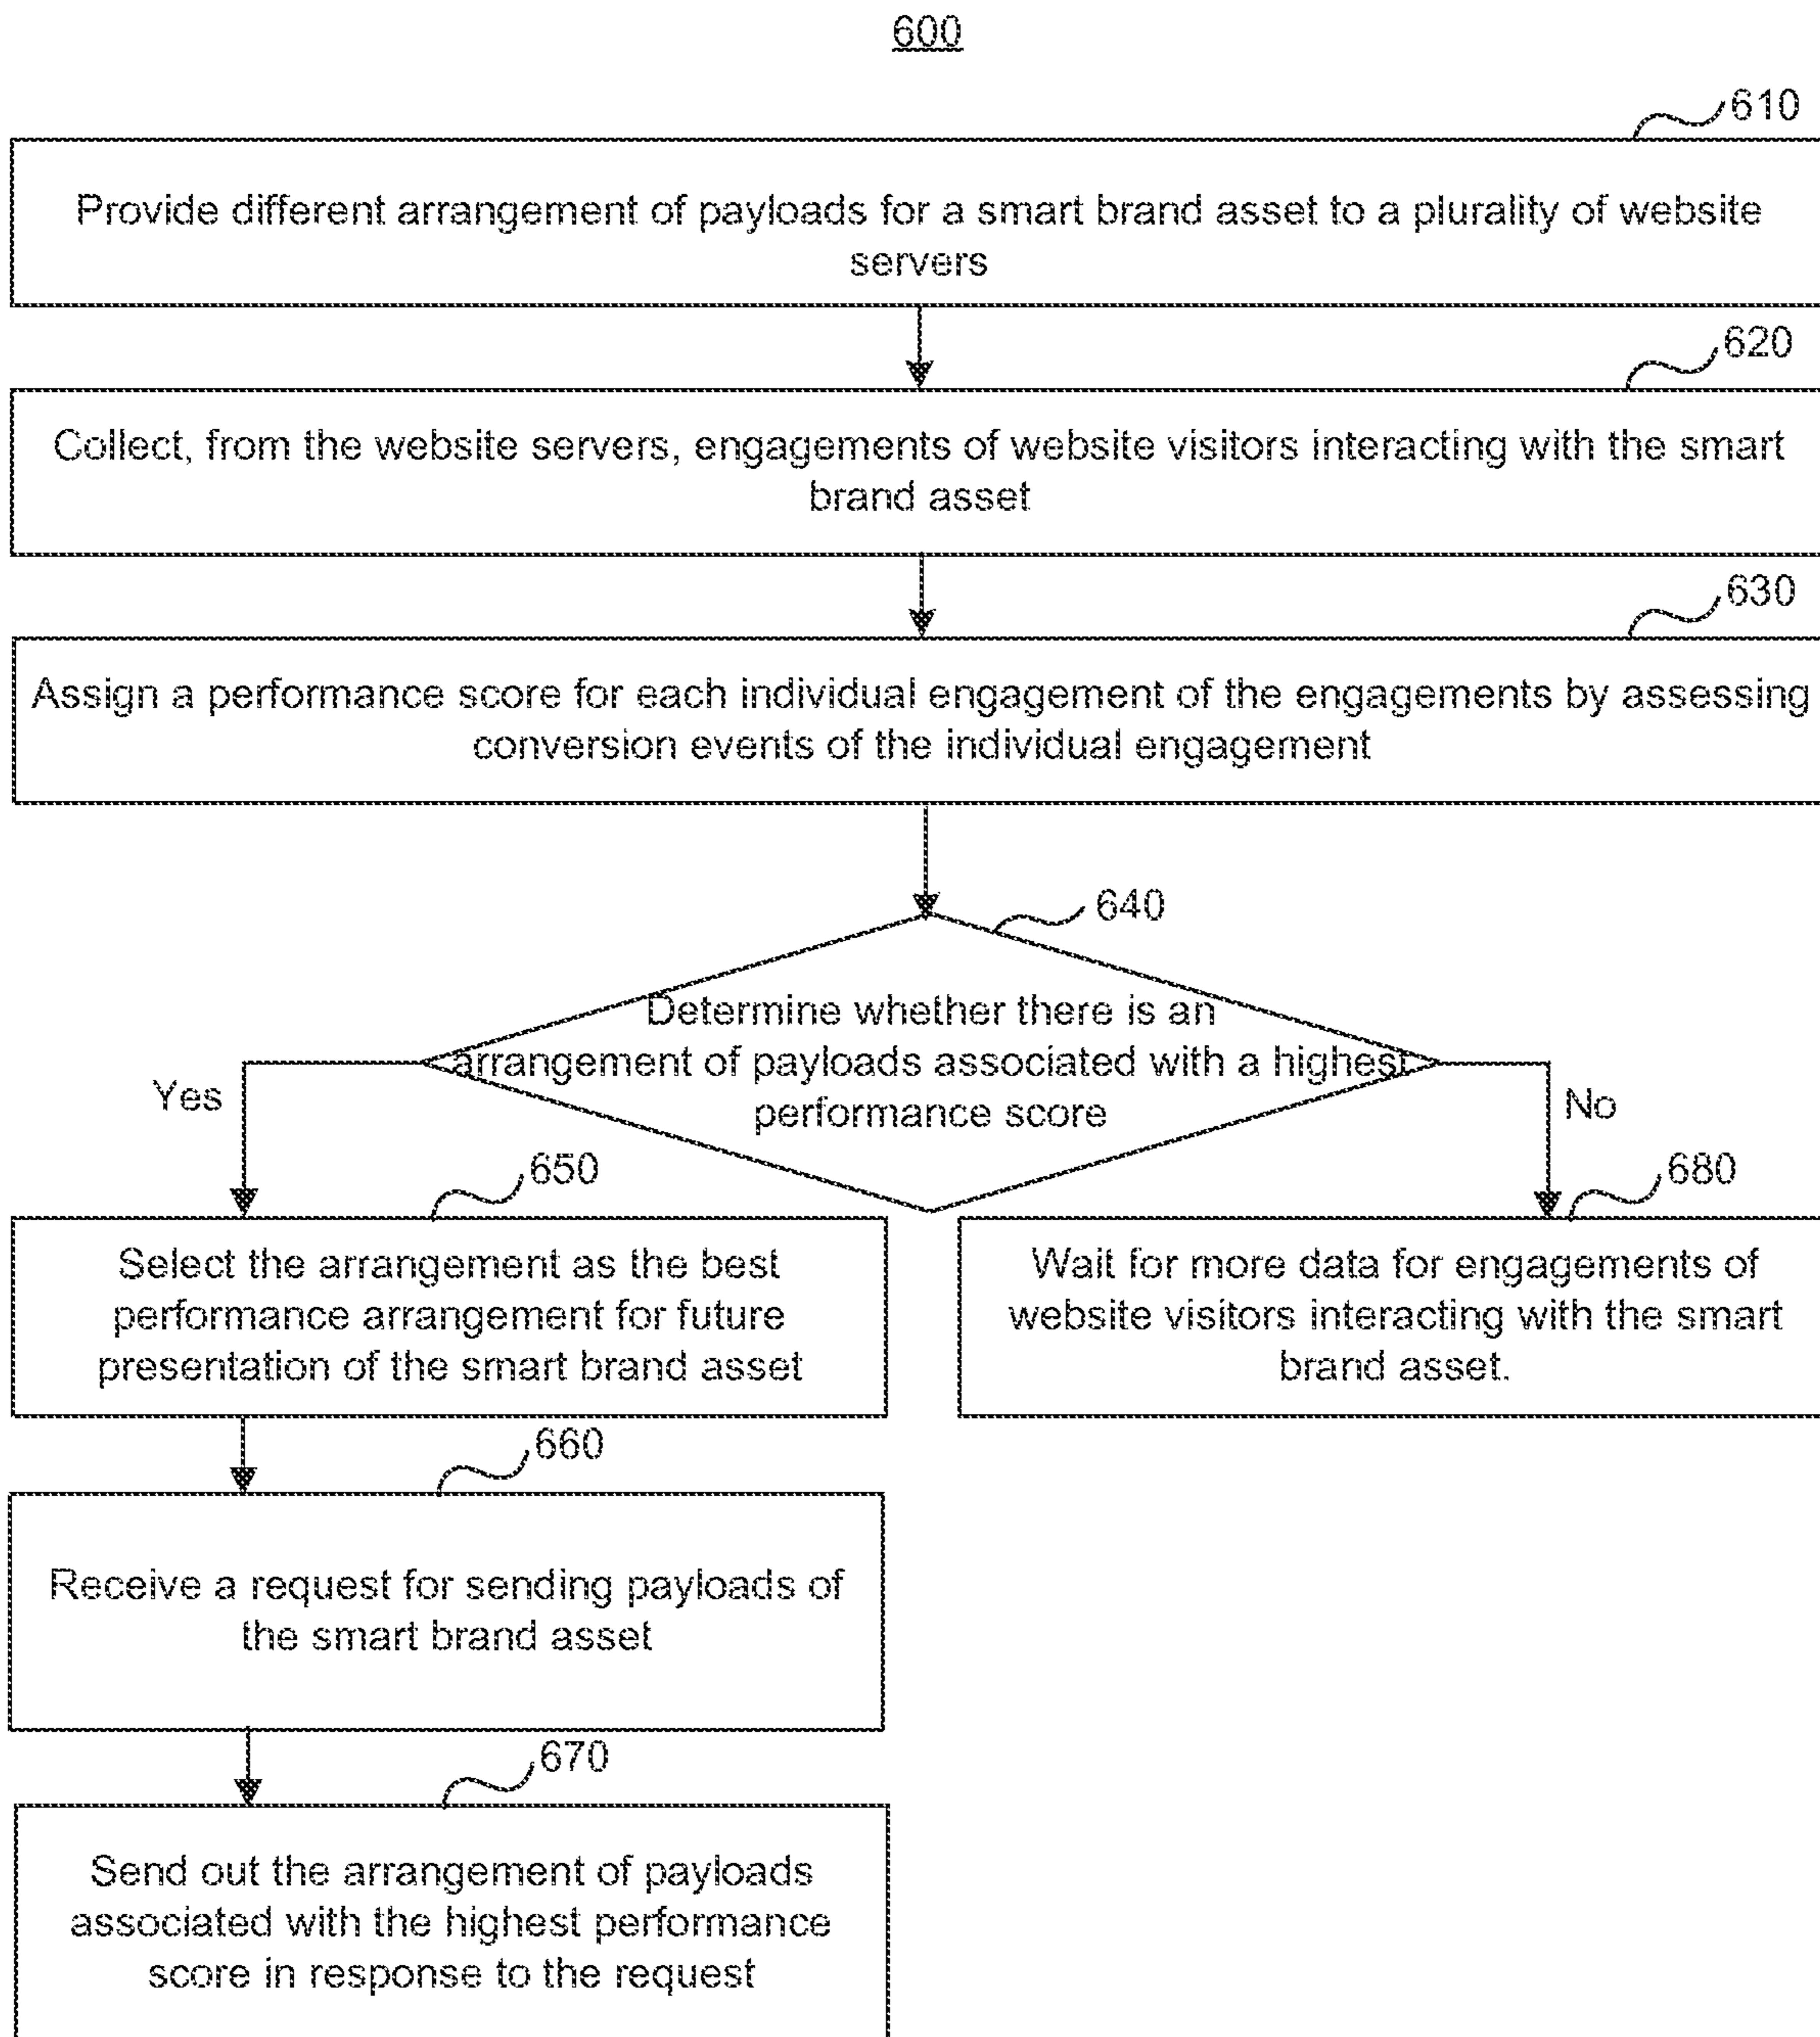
600

610

Provide different arrangement of payloads for a smart brand asset to a plurality of website servers

620

Collect, from the website servers, engagements of website visitors interacting with the smart brand asset

630

Assign a performance score for each individual engagement of the engagements by assessing conversion events of the individual engagement

640

Determine whether there is an arrangement of payloads associated with a highest performance score

Yes

No

650

Select the arrangement as the best performance arrangement for future presentation of the smart brand asset

680

Wait for more data for engagements of website visitors interacting with the smart brand asset.

660

Receive a request for sending payloads of the smart brand asset

670

Send out the arrangement of payloads associated with the highest performance score in response to the request